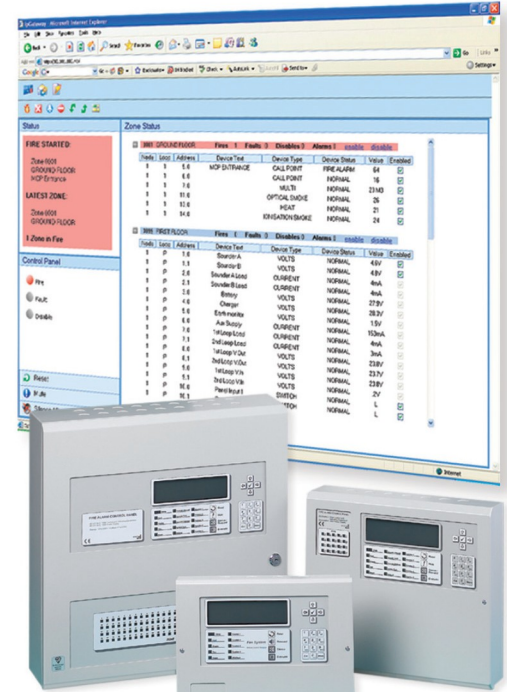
IpGateway - Microsoft Internet Explorer

Status

FIRE STARTED:

Zone 0001
GROUND FLOOR
MCP Entrance

LATEST ZONE:

Zone 0001
GROUND FLOOR

1 Zone in Fire

Control Panel

Fire

Fault

Disable

Reset

Mute

Zone Status

0001 GROUND FLOOR Fires 1 Faults 0 Disables 0 Alarms 1 enable disable

| Node | Loop | Address | Device Text | Device Type | Device Status | Value | Enabled |
|---|---|---|---|---|---|---|---|
| 1 | 1 | 5.0 | MCP ENTRANCE | CALL POINT | FIRE ALARM | 64 | |
| 1 | 1 | 6.0 | | CALL POINT | NORMAL | 16 | |
| 1 | 1 | 8.0 | | MULTI | NORMAL | 23/43 | |
| 1 | 1 | 11.0 | | OPTICAL SMOKE | NORMAL | 26 | |
| 1 | 1 | 12.0 | | HEAT | NORMAL | 21 | |
| 1 | 1 | 14.0 | | IONISATION SMOKE | NORMAL | 24 | |

0001 FIRST FLOOR Fires 1 Faults 0 Disables 0 Alarms 1 enable disable

| Node | Loop | Address | Device Text | Device Type | Device Status | Value | Enabled |
|---|---|---|---|---|---|---|---|
| 1 | P | 1.0 | Sounder A | VOLTS | NORMAL | 4.6V | |
| 1 | P | 1.1 | Sounder B | VOLTS | NORMAL | 4.8V | |
| 1 | P | 2.0 | Sounder A Load | CURRENT | NORMAL | 4mA | |
| 1 | P | 2.1 | Sounder B Load | CURRENT | NORMAL | 4mA | |
| 1 | P | 3.0 | Battery | VOLTS | NORMAL | 27.9V | |
| 1 | P | 4.0 | Charger | VOLTS | NORMAL | 28.3V | |
| 1 | P | 5.0 | Earth monitor | VOLTS | NORMAL | 1.5V | |
| 1 | P | 6.0 | Aux Supply | CURRENT | NORMAL | 153mA | |
| 1 | P | 7.0 | 1st Loop Load | CURRENT | NORMAL | 4mA | |
| 1 | P | 7.1 | 2nd Loop Load | CURRENT | NORMAL | 3mA | |
| 1 | P | 8.0 | 1st Loop V Out | VOLTS | NORMAL | 23.8V | |
| 1 | P | 8.1 | 2nd Loop V Out | VOLTS | NORMAL | 23.7V | |
| 1 | P | 9.0 | 1st Loop V In | VOLTS | NORMAL | 23.8V | |
| 1 | P | 9.1 | 2nd Loop V In | VOLTS | NORMAL | 2V | |
| 1 | P | 10.0 | Panel Input 1 | SWITCH | NORMAL | L | |
| 1 | P | 10.1 | | SWITCH | NORMAL | L | |

Internet

FIRE ALARM CONTROL PANEL